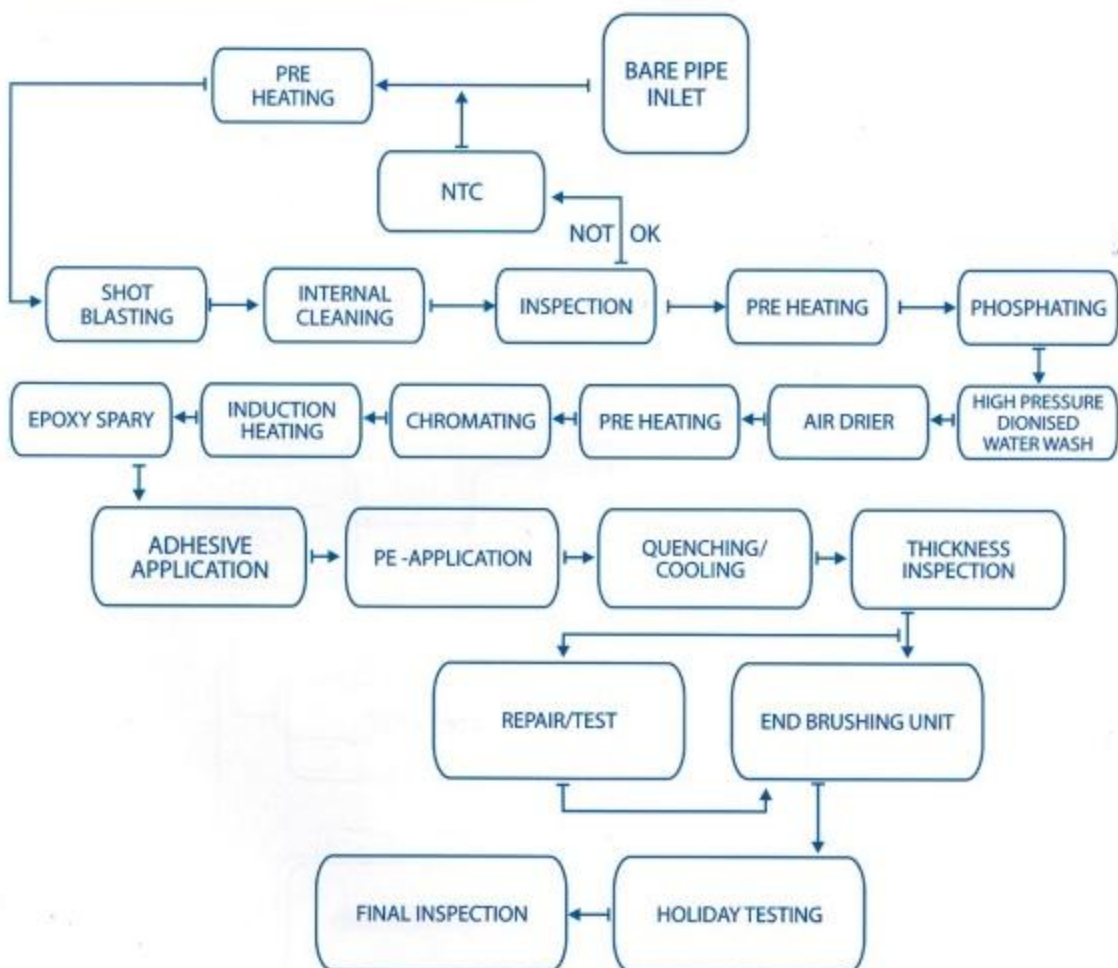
PRE HEATING

BARE PIPE INLET

NTC

NOT OK

SHOT BLASTING

INTERNAL CLEANING

INSPECTION

PRE HEATING

PHOSPHATING

HIGH PRESSURE DIONISED WATER WASH

AIR DRIER

PRE HEATING

CHROMATING

INDUCTION HEATING

EPOXY SPARY

ADHESIVE APPLICATION

PE -APPLICATION

QUENCHING/ COOLING

THICKNESS INSPECTION

REPAIR/TEST

END BRUSHING UNIT

HOLIDAY TESTING

FINAL INSPECTION